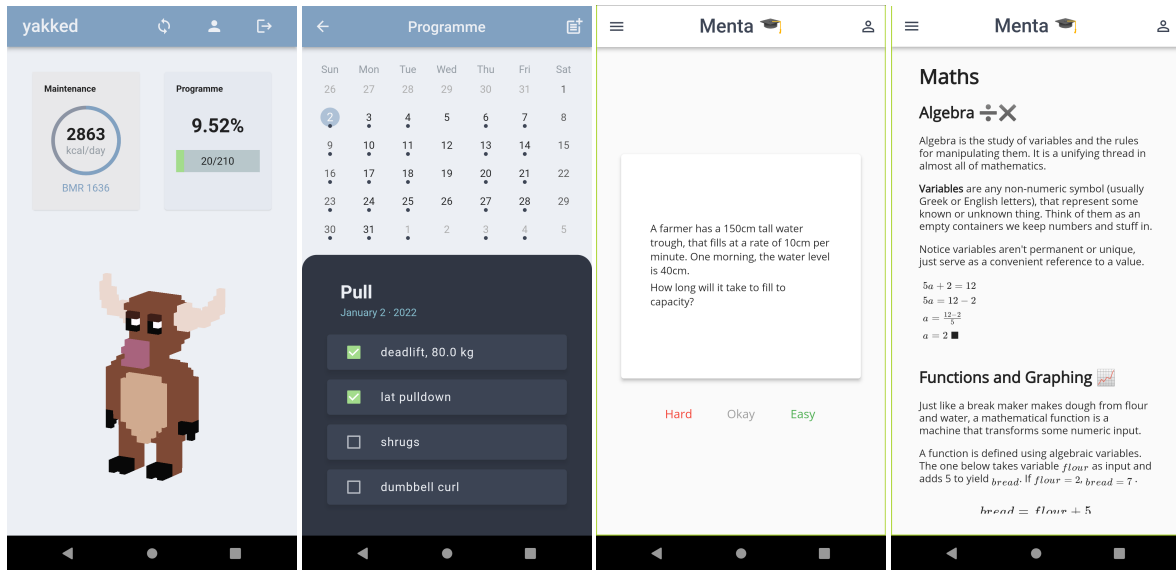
yakked

Maintenance

2863
kcal/day

BMR 1636

Programme

9.52%

20/210

Programme

| Sun | Mon | Tue | Wed | Thu | Fri | Sat |
|---|---|---|---|---|---|---|
| 26 | 27 | 28 | 29 | 30 | 31 | 1 |
| 2 | 3 | 4 | 5 | 6 | 7 | 8 |
| 9 | 10 | 11 | 12 | 13 | 14 | 15 |
| 16 | 17 | 18 | 19 | 20 | 21 | 22 |
| 23 | 24 | 25 | 26 | 27 | 28 | 29 |
| 30 | 31 | 1 | 2 | 3 | 4 | 5 |

Pull
January 2 · 2022

deadlift, 80.0 kg
lat pulldown
shrugs
dumbbell curl

Menta

A farmer has a 150cm tall water trough, that fills at a rate of 10cm per minute. One morning, the water level is 40cm.
How long will it take to fill to capacity?

Hard Okay Easy

Menta

Maths

Algebra ➗✖

Algebra is the study of variables and the rules for manipulating them. It is a unifying thread in almost all of mathematics.

Variables are any non-numeric symbol (usually Greek or English letters), that represent some known or unknown thing. Think of them as an empty containers we keep numbers and stuff in.

Notice variables aren't permanent or unique, just serve as a convenient reference to a value.

$5a + 2 = 12$
$5a = 12 - 2$
$a = \frac{12-2}{5}$
$a = 2$ ■

Functions and Graphing 📈

Just like a break maker makes dough from flour and water, a mathematical function is a machine that transforms some numeric input.

A function is defined using algebraic variables. The one below takes variable $flour$ as input and adds 5 to yield $bread$. If $flour = 2$, $bread = 7$.

$bread = flour + 5$